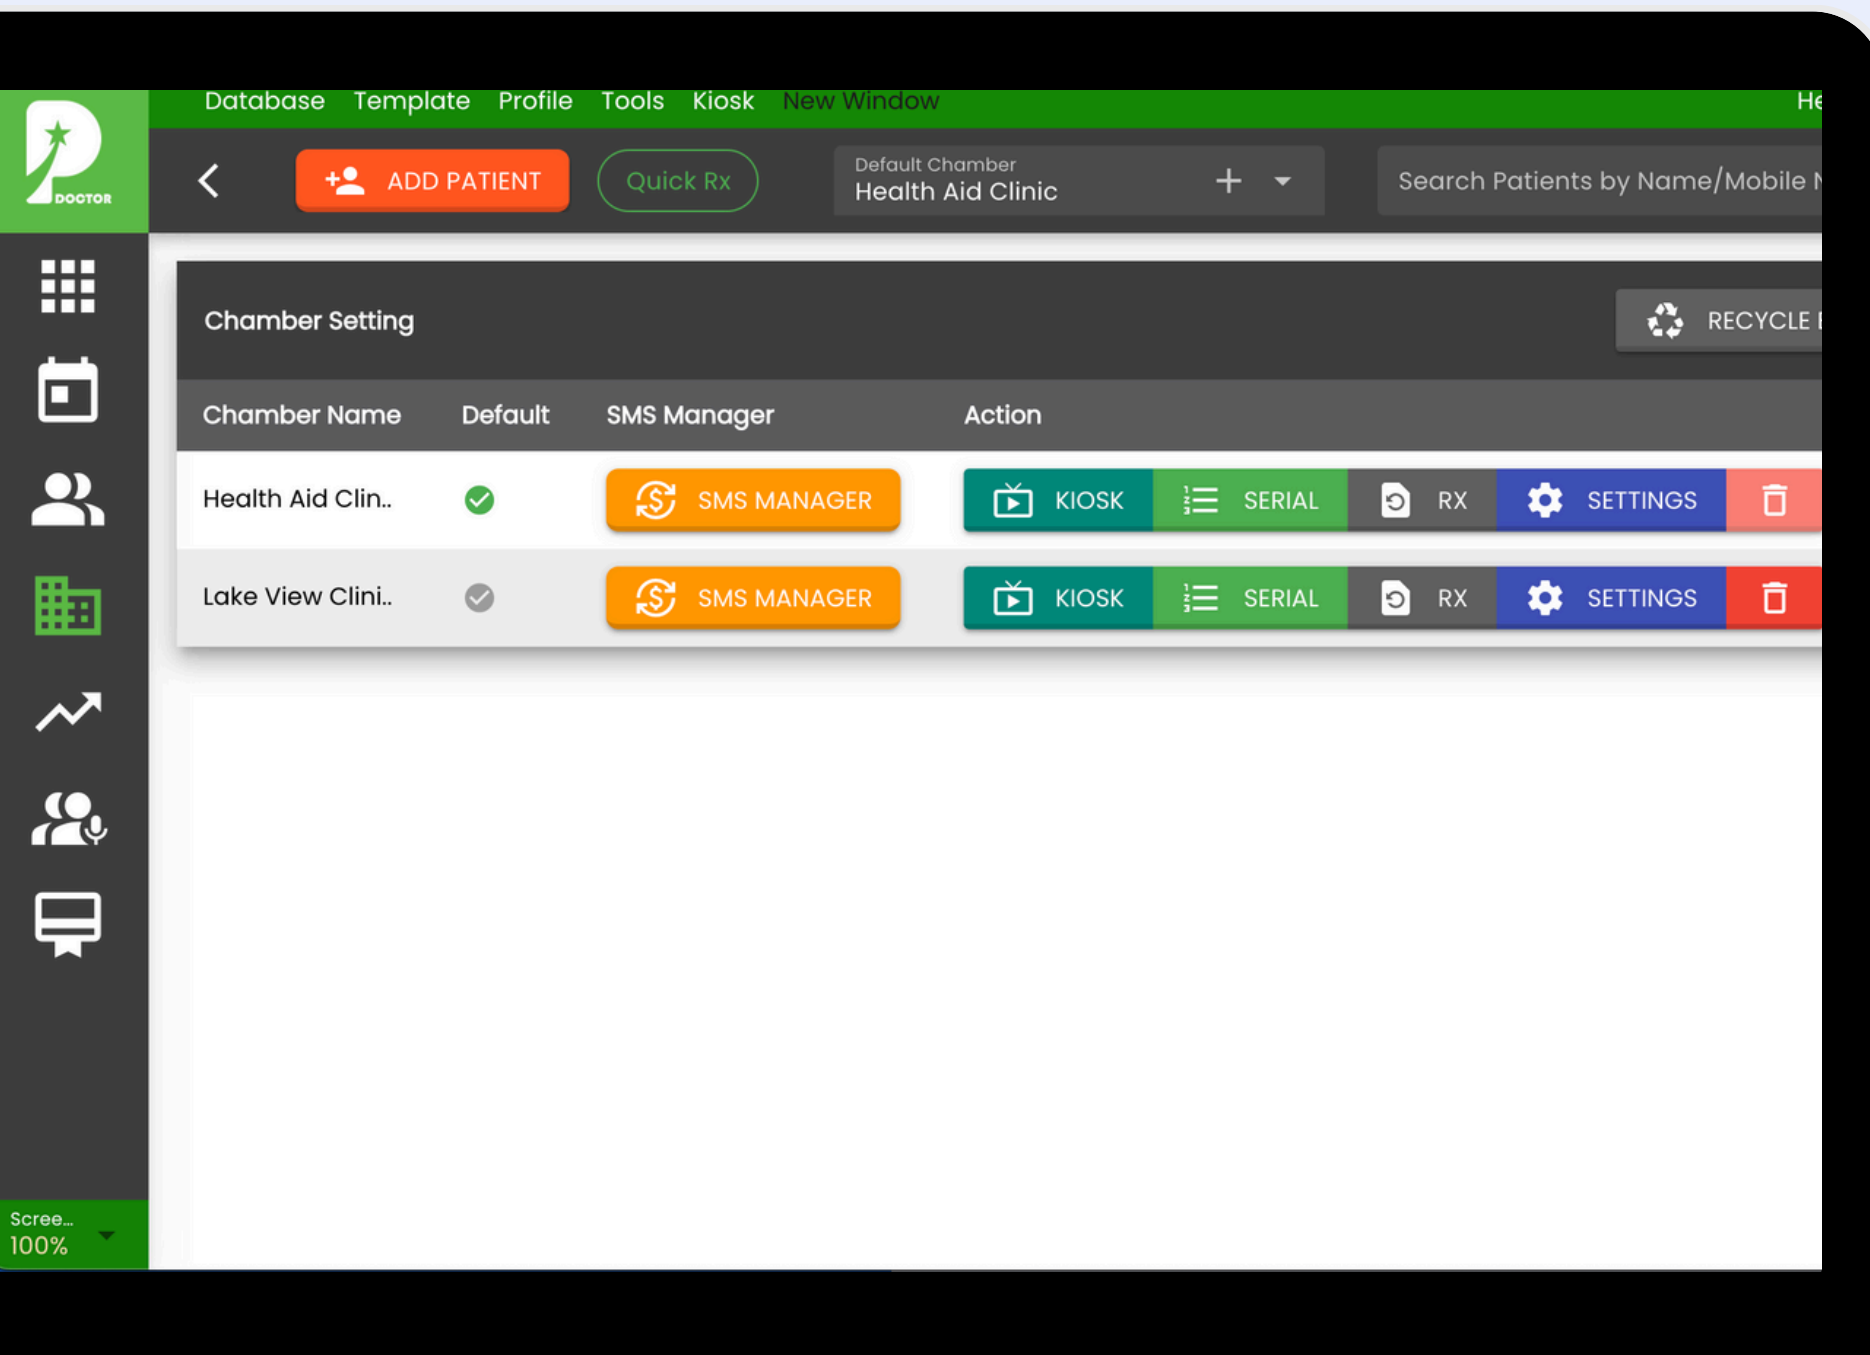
DOCTOR

Database Template Profile Tools Kiosk New Window He

ADD PATIENT Quick Rx

Default Chamber
Health Aid Clinic

Search Patients by Name/Mobile N

Chamber Setting

RECYCLE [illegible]

| Chamber Name | Default | SMS Manager | Action |
|---|---|---|---|
| Health Aid Clin.. | | SMS MANAGER | KIOSK SERIAL RX SETTINGS |
| Lake View Clini.. | | SMS MANAGER | KIOSK SERIAL RX SETTINGS |

Scree...
100%